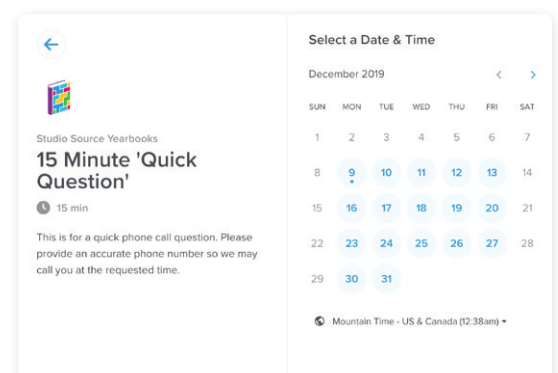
Studio Source Yearbooks

15 Minute 'Quick Question'

15 min

This is for a quick phone call question. Please provide an accurate phone number so we may call you at the requested time.

Select a Date & Time

December 2019

| SUN | MON | TUE | WED | THU | FRI | SAT |
|---|---|---|---|---|---|---|
| 1 | 2 | 3 | 4 | 5 | 6 | 7 |
| 8 | 9 | 10 | 11 | 12 | 13 | 14 |
| 15 | 16 | 17 | 18 | 19 | 20 | 21 |
| 22 | 23 | 24 | 25 | 26 | 27 | 28 |
| 29 | 30 | 31 | | | | |

Mountain Time - US & Canada (12:38am)